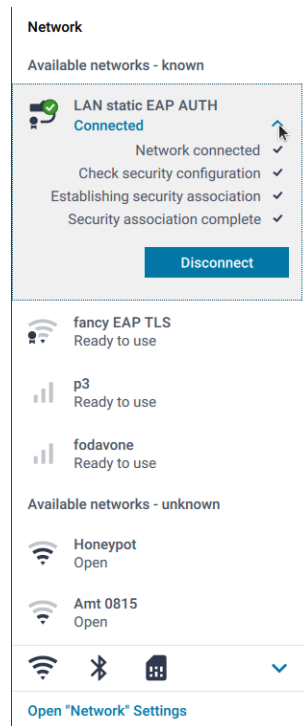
Network

Available networks - known

LAN static EAP AUTH
Connected

Network connected ✓
Check security configuration ✓
Establishing security association ✓
Security association complete ✓

Disconnect

fancy EAP TLS
Ready to use

p3
Ready to use

fodavone
Ready to use

Available networks - unknown

Honeypot
Open

Amt 0815
Open

Open "Network" Settings